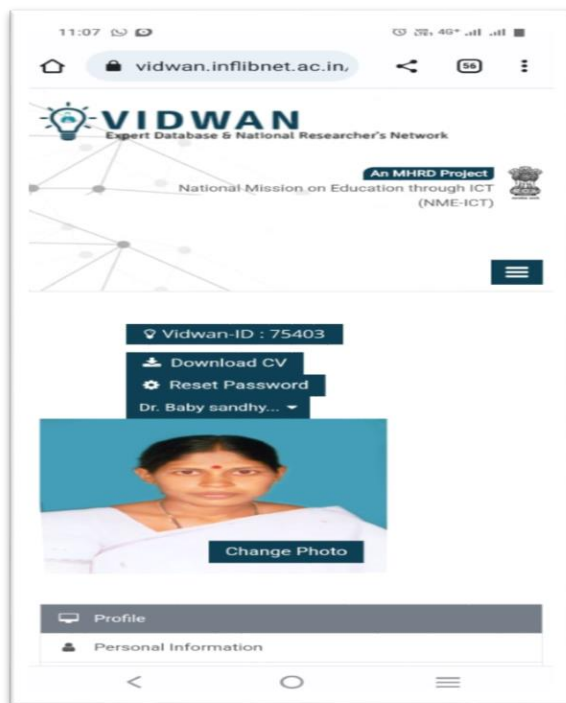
11:07

vidwan.inflibnet.ac.in/

56

VIDWAN
Expert Database & National Researcher's Network

An MHRD Project
National Mission on Education through ICT (NME-ICT)

Vidwan-ID : 75403

Download CV

Reset Password

Dr. Baby sandhy...

Change Photo

Profile

Personal Information